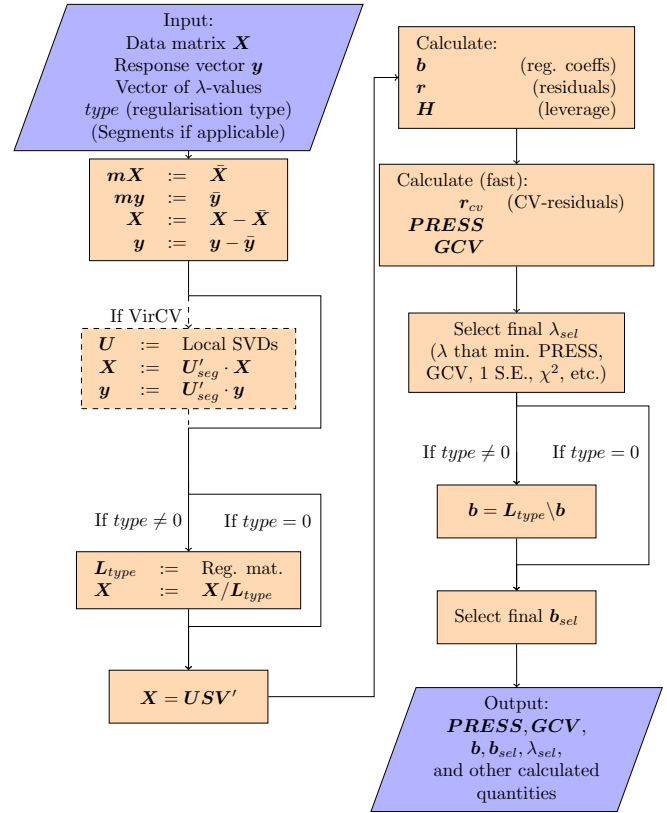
Input:
Data matrix $\boldsymbol{X}$
Response vector $\boldsymbol{y}$
Vector of $\lambda$-values
$type$ (regularisation type)
(Segments if applicable)

$\boldsymbol{mX} := \bar{\boldsymbol{X}}$
$\boldsymbol{my} := \bar{\boldsymbol{y}}$
$\boldsymbol{X} := \boldsymbol{X} - \bar{\boldsymbol{X}}$
$\boldsymbol{y} := \boldsymbol{y} - \bar{\boldsymbol{y}}$

If VirCV

$\boldsymbol{U} :=$ Local SVDs
$\boldsymbol{X} := \boldsymbol{U}'_{seg} \cdot \boldsymbol{X}$
$\boldsymbol{y} := \boldsymbol{U}'_{seg} \cdot \boldsymbol{y}$

If $type \neq 0$

If $type = 0$

$\boldsymbol{L}_{type} :=$ Reg. mat.
$\boldsymbol{X} := \boldsymbol{X}/\boldsymbol{L}_{type}$

$\boldsymbol{X} = \boldsymbol{USV}'$

Calculate:
$\boldsymbol{b}$ (reg. coeffs)
$\boldsymbol{r}$ (residuals)
$\boldsymbol{H}$ (leverage)

Calculate (fast):
$\boldsymbol{r}_{cv}$ (CV-residuals)
$\boldsymbol{PRESS}$
$\boldsymbol{GCV}$

Select final $\lambda_{sel}$
($\lambda$ that min. PRESS, GCV, 1 S.E., $\chi^2$, etc.)

If $type \neq 0$

If $type = 0$

$\boldsymbol{b} = \boldsymbol{L}_{type} \backslash \boldsymbol{b}$

Select final $\boldsymbol{b}_{sel}$

Output:
$\boldsymbol{PRESS}, \boldsymbol{GCV}$,
$\boldsymbol{b}, \boldsymbol{b}_{sel}, \lambda_{sel}$,
and other calculated quantities